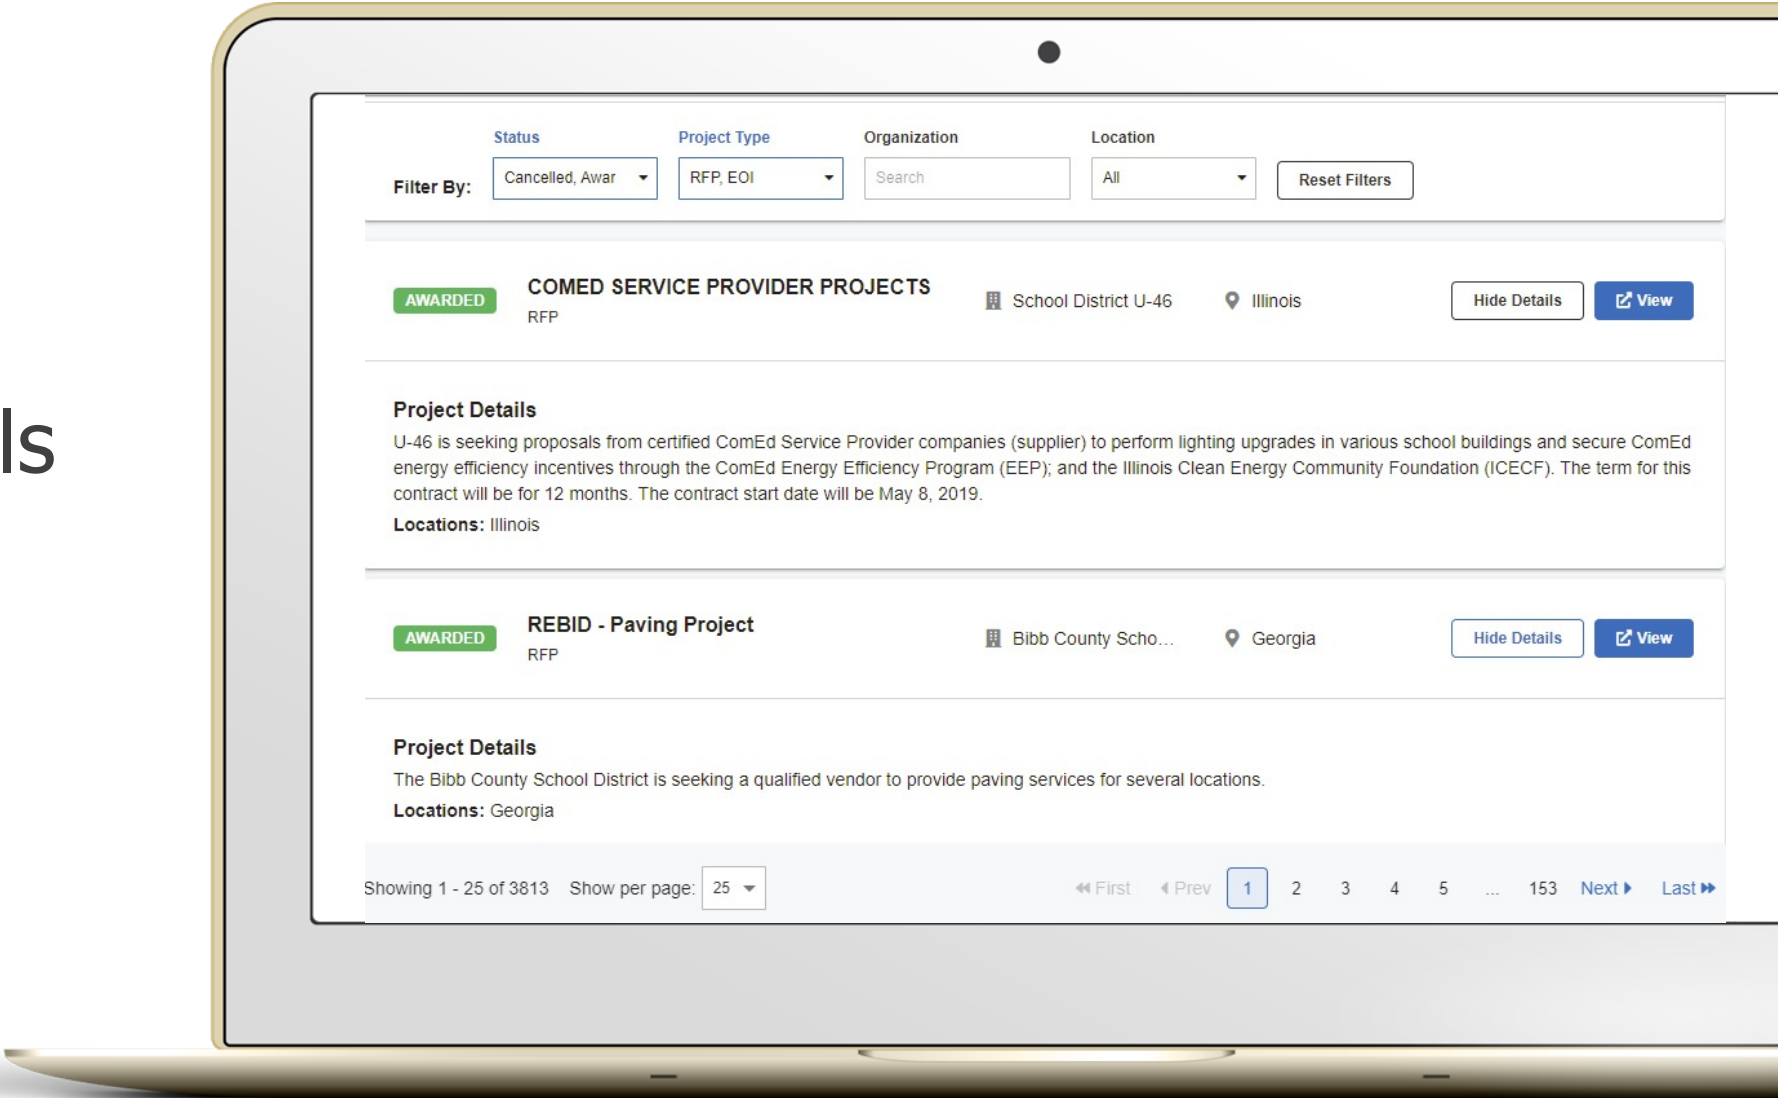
ls

Filter By: Status Cancelled, Awar Project Type RFP, EOI Organization Search Location All Reset Filters

AWARDED COMED SERVICE PROVIDER PROJECTS RFP School District U-46 Illinois Hide Details View

Project Details
U-46 is seeking proposals from certified ComEd Service Provider companies (supplier) to perform lighting upgrades in various school buildings and secure ComEd energy efficiency incentives through the ComEd Energy Efficiency Program (EEP); and the Illinois Clean Energy Community Foundation (ICECF). The term for this contract will be for 12 months. The contract start date will be May 8, 2019.
Locations: Illinois

AWARDED REBID - Paving Project RFP Bibb County Scho... Georgia Hide Details View

Project Details
The Bibb County School District is seeking a qualified vendor to provide paving services for several locations.
Locations: Georgia

Showing 1 - 25 of 3813 Show per page: 25 First Prev 1 2 3 4 5 ... 153 Next Last